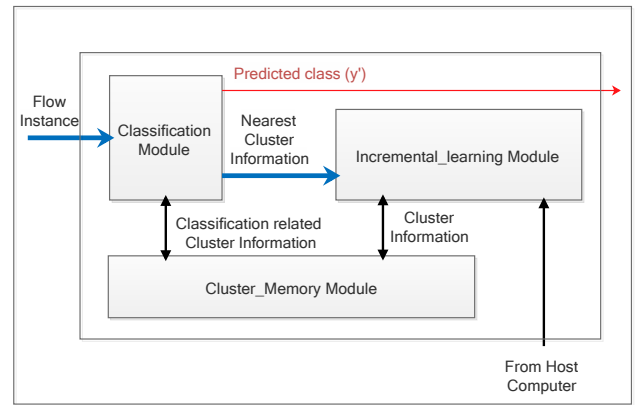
Flow Instance

Classification Module

Predicted class (y')

Nearest Cluster Information

Incremental_learning Module

Classification related Cluster Information

Cluster Information

Cluster_Memory Module

From Host Computer